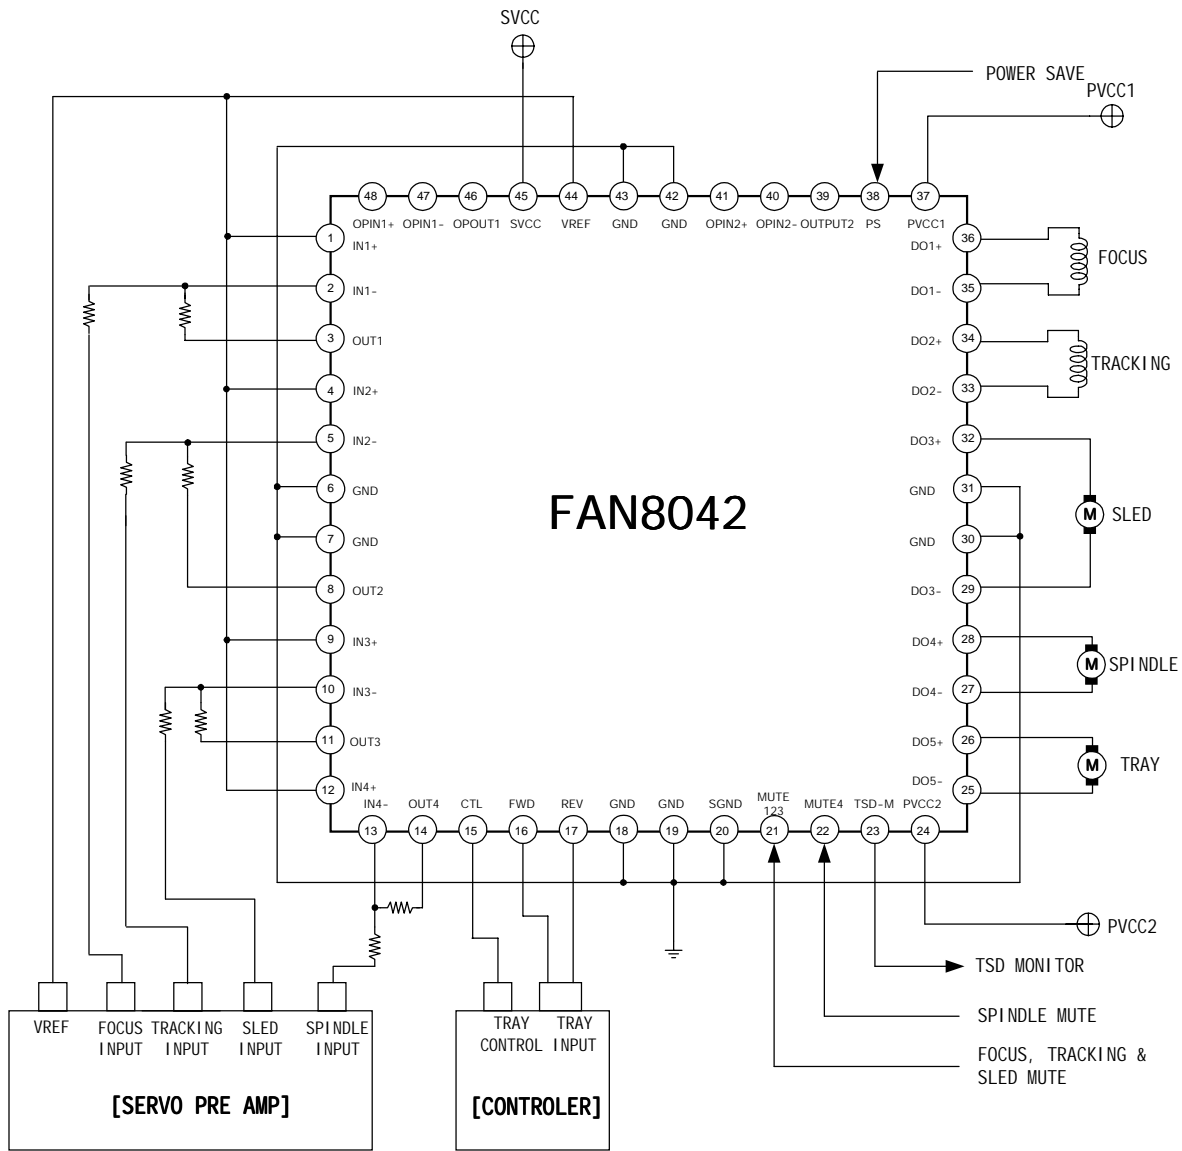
SVCC

POWER SAVE

PVCC1

48 OPIN1+
47 OPIN1-
46 OPOUT1
45 SVCC
44 VREF
43 GND
42 GND
41 OPIN2+
40 OPIN2-
39 OUTPUT2
38 PS
37 PVCC1

1 IN1+
2 IN1-
3 OUT1
4 IN2+
5 IN2-
6 GND
7 GND
8 OUT2
9 IN3+
10 IN3-
11 OUT3
12 IN4+

36 DO1+
35 DO1-
34 DO2+
33 DO2-
32 DO3+
31 GND
30 GND
29 DO3-
28 DO4+
27 DO4-
26 DO5+
25 DO5-

FOCUS
TRACKING
M SLED
M SPINDLE
M TRAY

FAN8042

13 IN4-
14 OUT4
15 CTL
16 FWD
17 REV
18 GND
19 GND
20 SGND
21 MUTE 123
22 MUTE4
23 TSD-M
24 PVCC2

PVCC2

TSD MONITOR

SPINDLE MUTE

FOCUS, TRACKING & SLED MUTE

VREF FOCUS INPUT TRACKING INPUT SLED INPUT SPINDLE INPUT

[SERVO PRE AMP]

TRAY CONTROL TRAY INPUT

[CONTROLER]